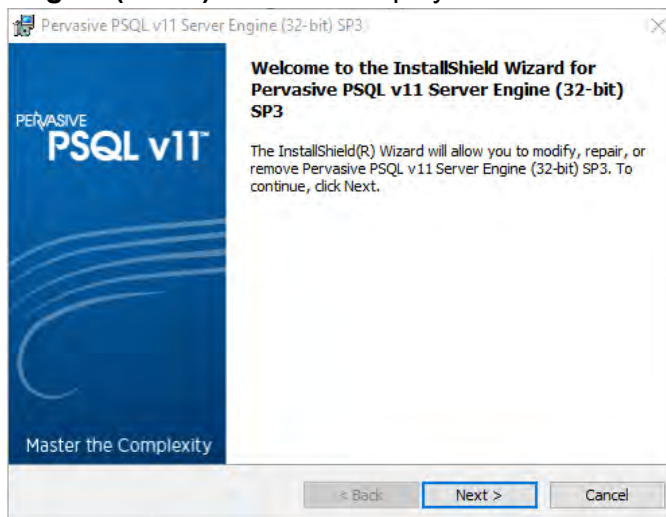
Pervasive PSQL v11 Server Engine (32-bit) SP3

PERVASIVE
PSQL v11™

Master the Complexity

Welcome to the InstallShield Wizard for Pervasive PSQL v11 Server Engine (32-bit) SP3

The InstallShield(R) Wizard will allow you to modify, repair, or remove Pervasive PSQL v11 Server Engine (32-bit) SP3. To continue, click Next.

< Back Next > Cancel